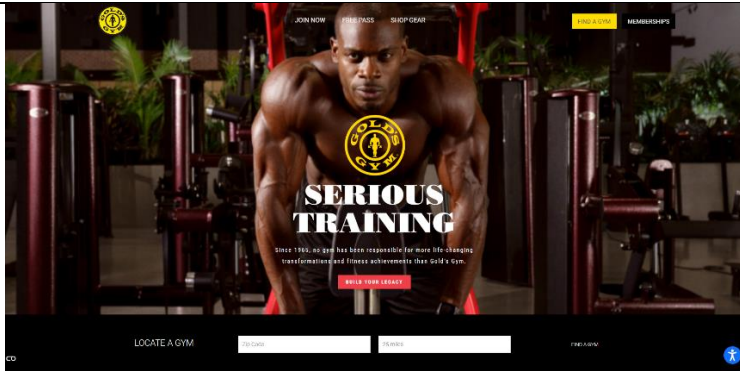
GOLD'S GYM

JOIN NOW FREE PASS SHOP GEAR

FIND A GYM MEMBERSHIPS

GOLD'S GYM

SERIOUS TRAINING

Since 1965, no gym has been responsible for more life-changing transformations and fitness achievements than Gold's Gym.

BUILD YOUR LEGACY

LOCATE A GYM

Zip Code

25 miles

FIND A GYM

CO